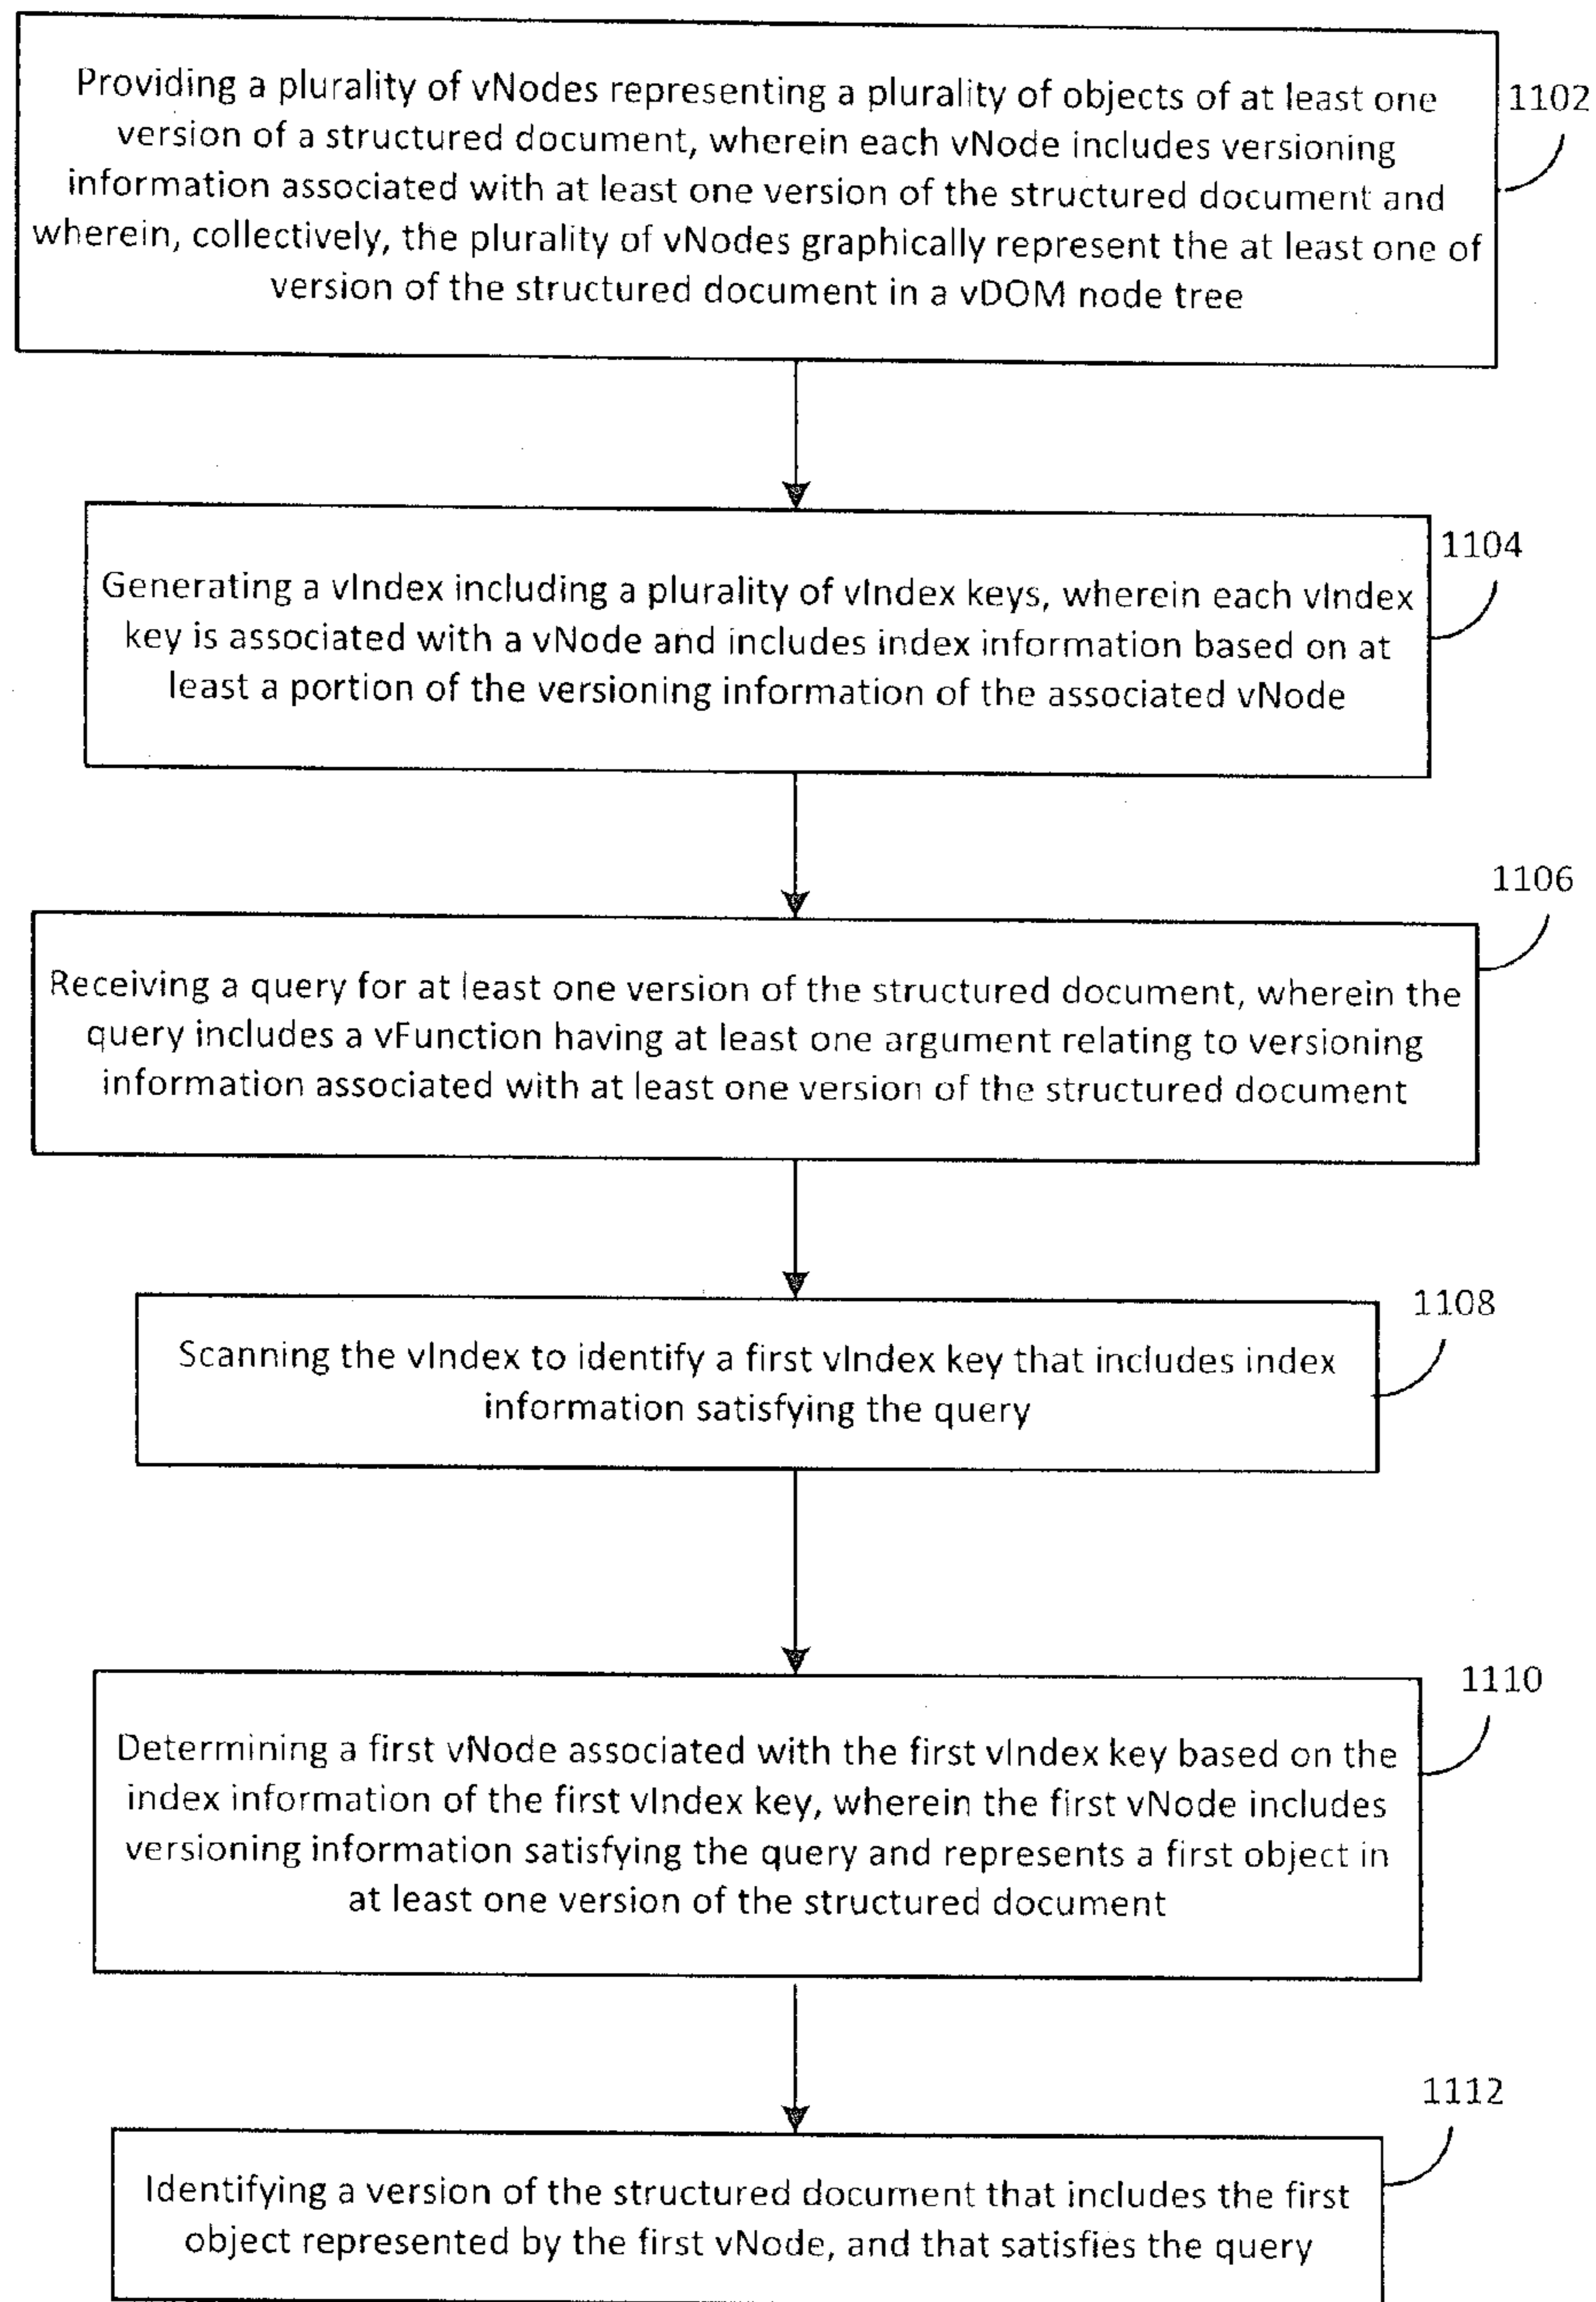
Providing a plurality of vNodes representing a plurality of objects of at least one version of a structured document, wherein each vNode includes versioning information associated with at least one version of the structured document and wherein, collectively, the plurality of vNodes graphically represent the at least one of version of the structured document in a vDOM node tree

1102

Generating a vIndex including a plurality of vIndex keys, wherein each vIndex key is associated with a vNode and includes index information based on at least a portion of the versioning information of the associated vNode

1104

Receiving a query for at least one version of the structured document, wherein the query includes a vFunction having at least one argument relating to versioning information associated with at least one version of the structured document

1106

Scanning the vIndex to identify a first vIndex key that includes index information satisfying the query

1108

Determining a first vNode associated with the first vIndex key based on the index information of the first vIndex key, wherein the first vNode includes versioning information satisfying the query and represents a first object in at least one version of the structured document

1110

Identifying a version of the structured document that includes the first object represented by the first vNode, and that satisfies the query

1112